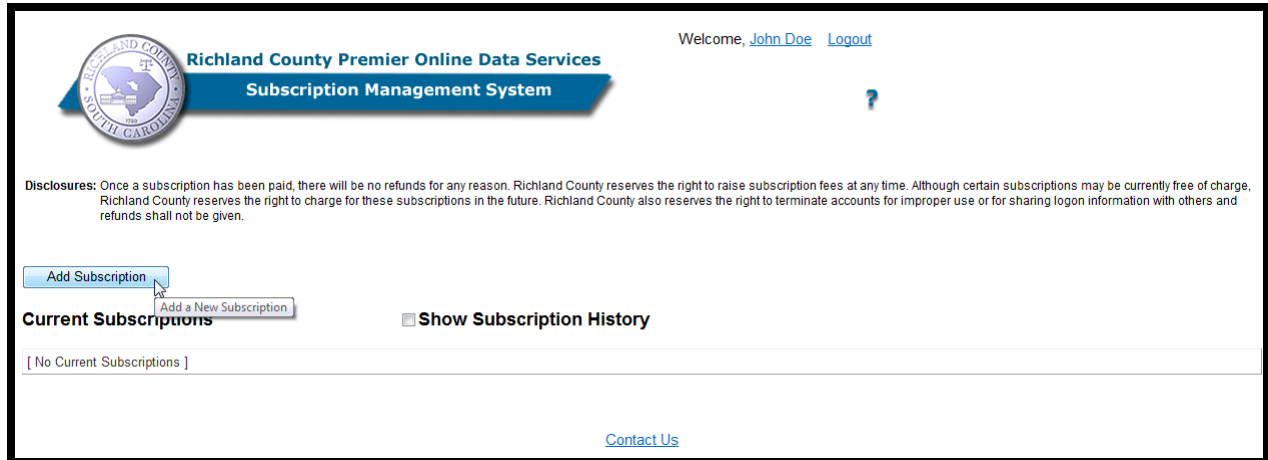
RICHLAND COUNTY
SOUTH CAROLINA
1799

Richland County Premier Online Data Services
Subscription Management System

Welcome, John Doe Logout

?

Disclosures: Once a subscription has been paid, there will be no refunds for any reason. Richland County reserves the right to raise subscription fees at any time. Although certain subscriptions may be currently free of charge, Richland County reserves the right to charge for these subscriptions in the future. Richland County also reserves the right to terminate accounts for improper use or for sharing logon information with others and refunds shall not be given.

Add Subscription

Add a New Subscription

Current Subscriptions

Show Subscription History

[ No Current Subscriptions ]

Contact Us